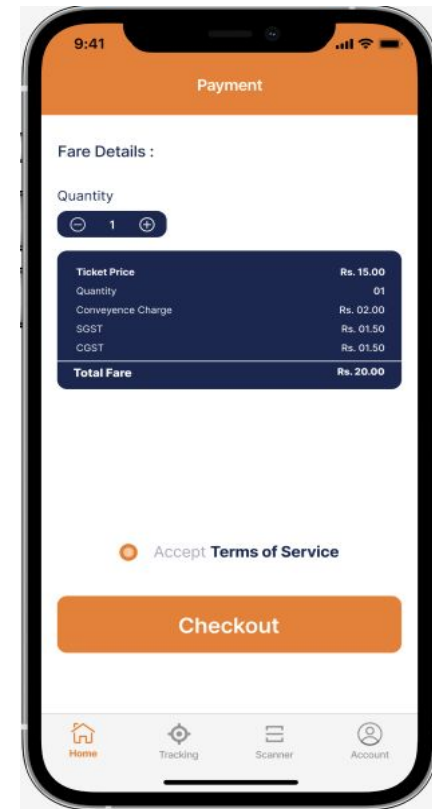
9:41

Payment

Fare Details :

Quantity

1

| Ticket Price | Rs. 15.00 |
|---|---|
| Quantity | 01 |
| Conveyence Charge | Rs. 02.00 |
| SGST | Rs. 01.50 |
| CGST | Rs. 01.50 |
| Total Fare | Rs. 20.00 |

Accept Terms of Service

Checkout

Home Tracking Scanner Account